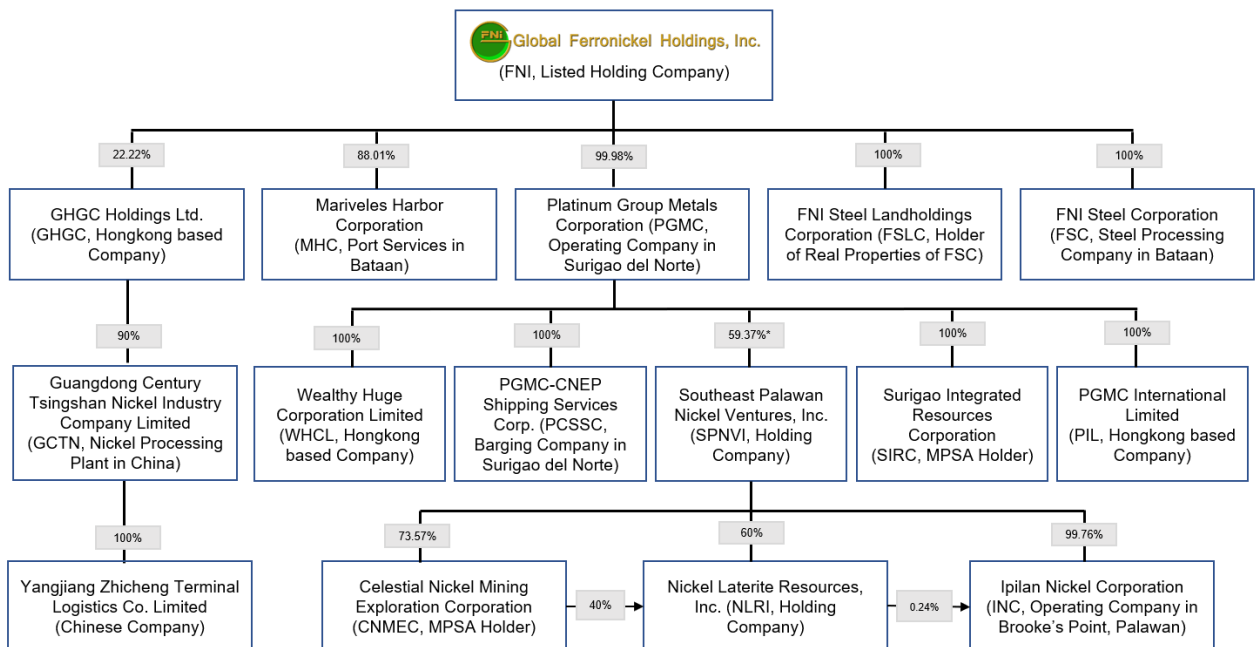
FNi Global Ferronickel Holdings, Inc.
(FNI, Listed Holding Company)

22.22%
GHGC Holdings Ltd. (GHGC, Hongkong based Company)

88.01%
Mariveles Harbor Corporation (MHC, Port Services in Bataan)

99.98%
Platinum Group Metals Corporation (PGMC, Operating Company in Surigao del Norte)

100%
FNI Steel Landholdings Corporation (FSLC, Holder of Real Properties of FSC)

100%
FNI Steel Corporation (FSC, Steel Processing Company in Bataan)

90%
Guangdong Century Tsingshan Nickel Industry Company Limited (GCTN, Nickel Processing Plant in China)

100%
Yangjiang Zhicheng Terminal Logistics Co. Limited (Chinese Company)

100%
Wealthy Huge Corporation Limited (WHCL, Hongkong based Company)

100%
PGMC-CNEP Shipping Services Corp. (PCSSC, Barging Company in Surigao del Norte)

59.37%*
Southeast Palawan Nickel Ventures, Inc. (SPNVI, Holding Company)

100%
Surigao Integrated Resources Corporation (SIRC, MPSA Holder)

100%
PGMC International Limited (PIL, Hongkong based Company)

73.57%
Celestial Nickel Mining Exploration Corporation (CNMEC, MPSA Holder)

40%

60%
Nickel Laterite Resources, Inc. (NLRI, Holding Company)

0.24%

99.76%
Ipilan Nickel Corporation (INC, Operating Company in Brooke's Point, Palawan)